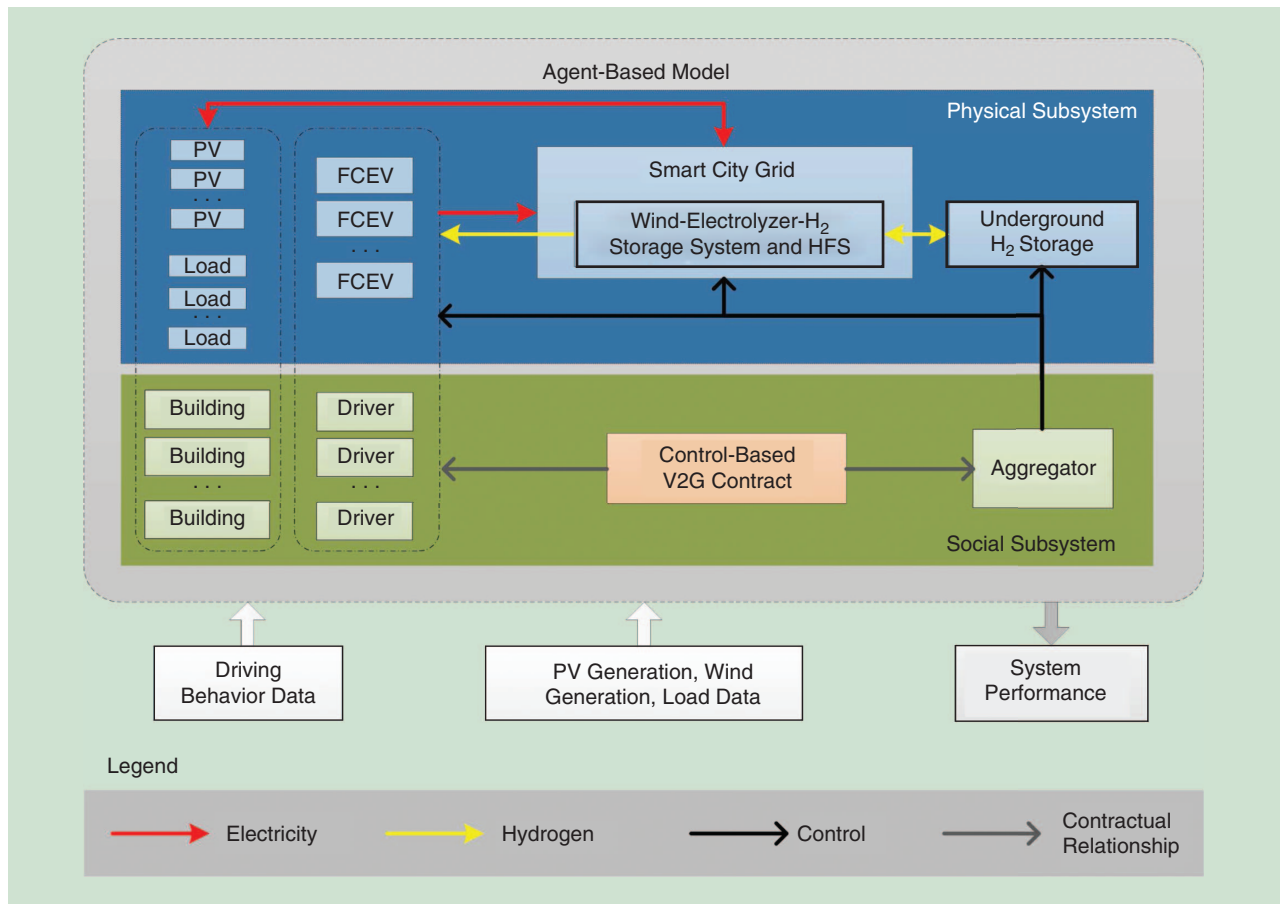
Agent-Based Model

Physical Subsystem

PV
PV
. . .
PV

Load
Load
. . .
Load

FCEV
FCEV
. . .
FCEV

Smart City Grid

Wind-Electrolyzer-$H_2$ Storage System and HFS

Underground $H_2$ Storage

Building
Building
. . .
Building

Driver
Driver
. . .
Driver

Control-Based V2G Contract

Aggregator

Social Subsystem

Driving Behavior Data

PV Generation, Wind Generation, Load Data

System Performance

Legend

Electricity
Hydrogen
Control
Contractual Relationship